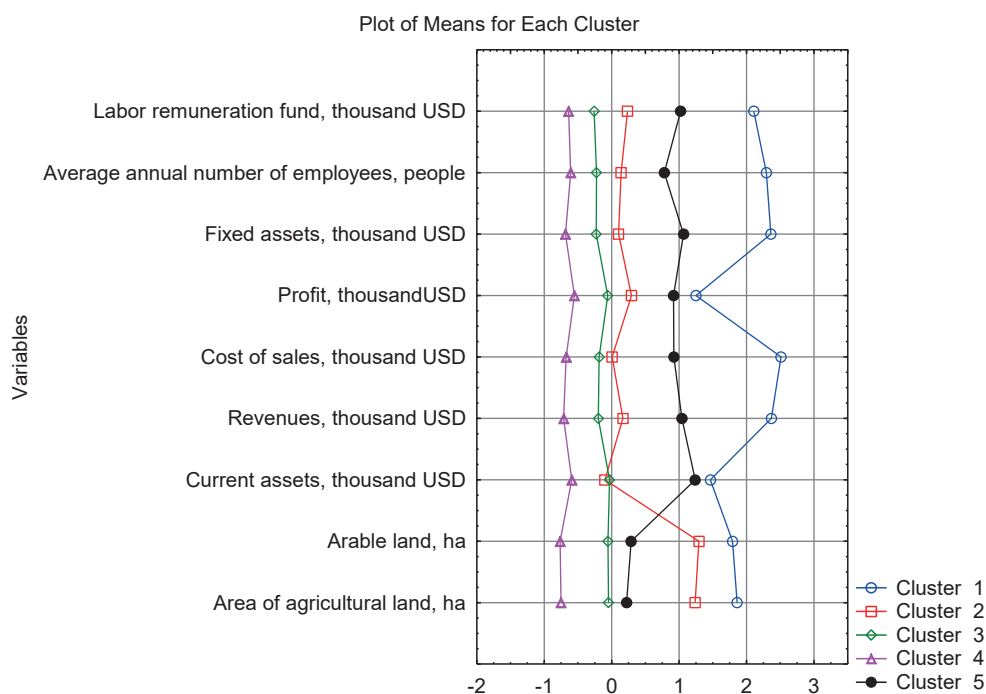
Plot of Means for Each Cluster

Variables

Labor remuneration fund, thousand USD
Average annual number of employees, people
Fixed assets, thousand USD
Profit, thousandUSD
Cost of sales, thousand USD
Revenues, thousand USD
Current assets, thousand USD
Arable land, ha
Area of agricultural land, ha

-2 -1 0 1 2 3

Cluster 1
Cluster 2
Cluster 3
Cluster 4
Cluster 5